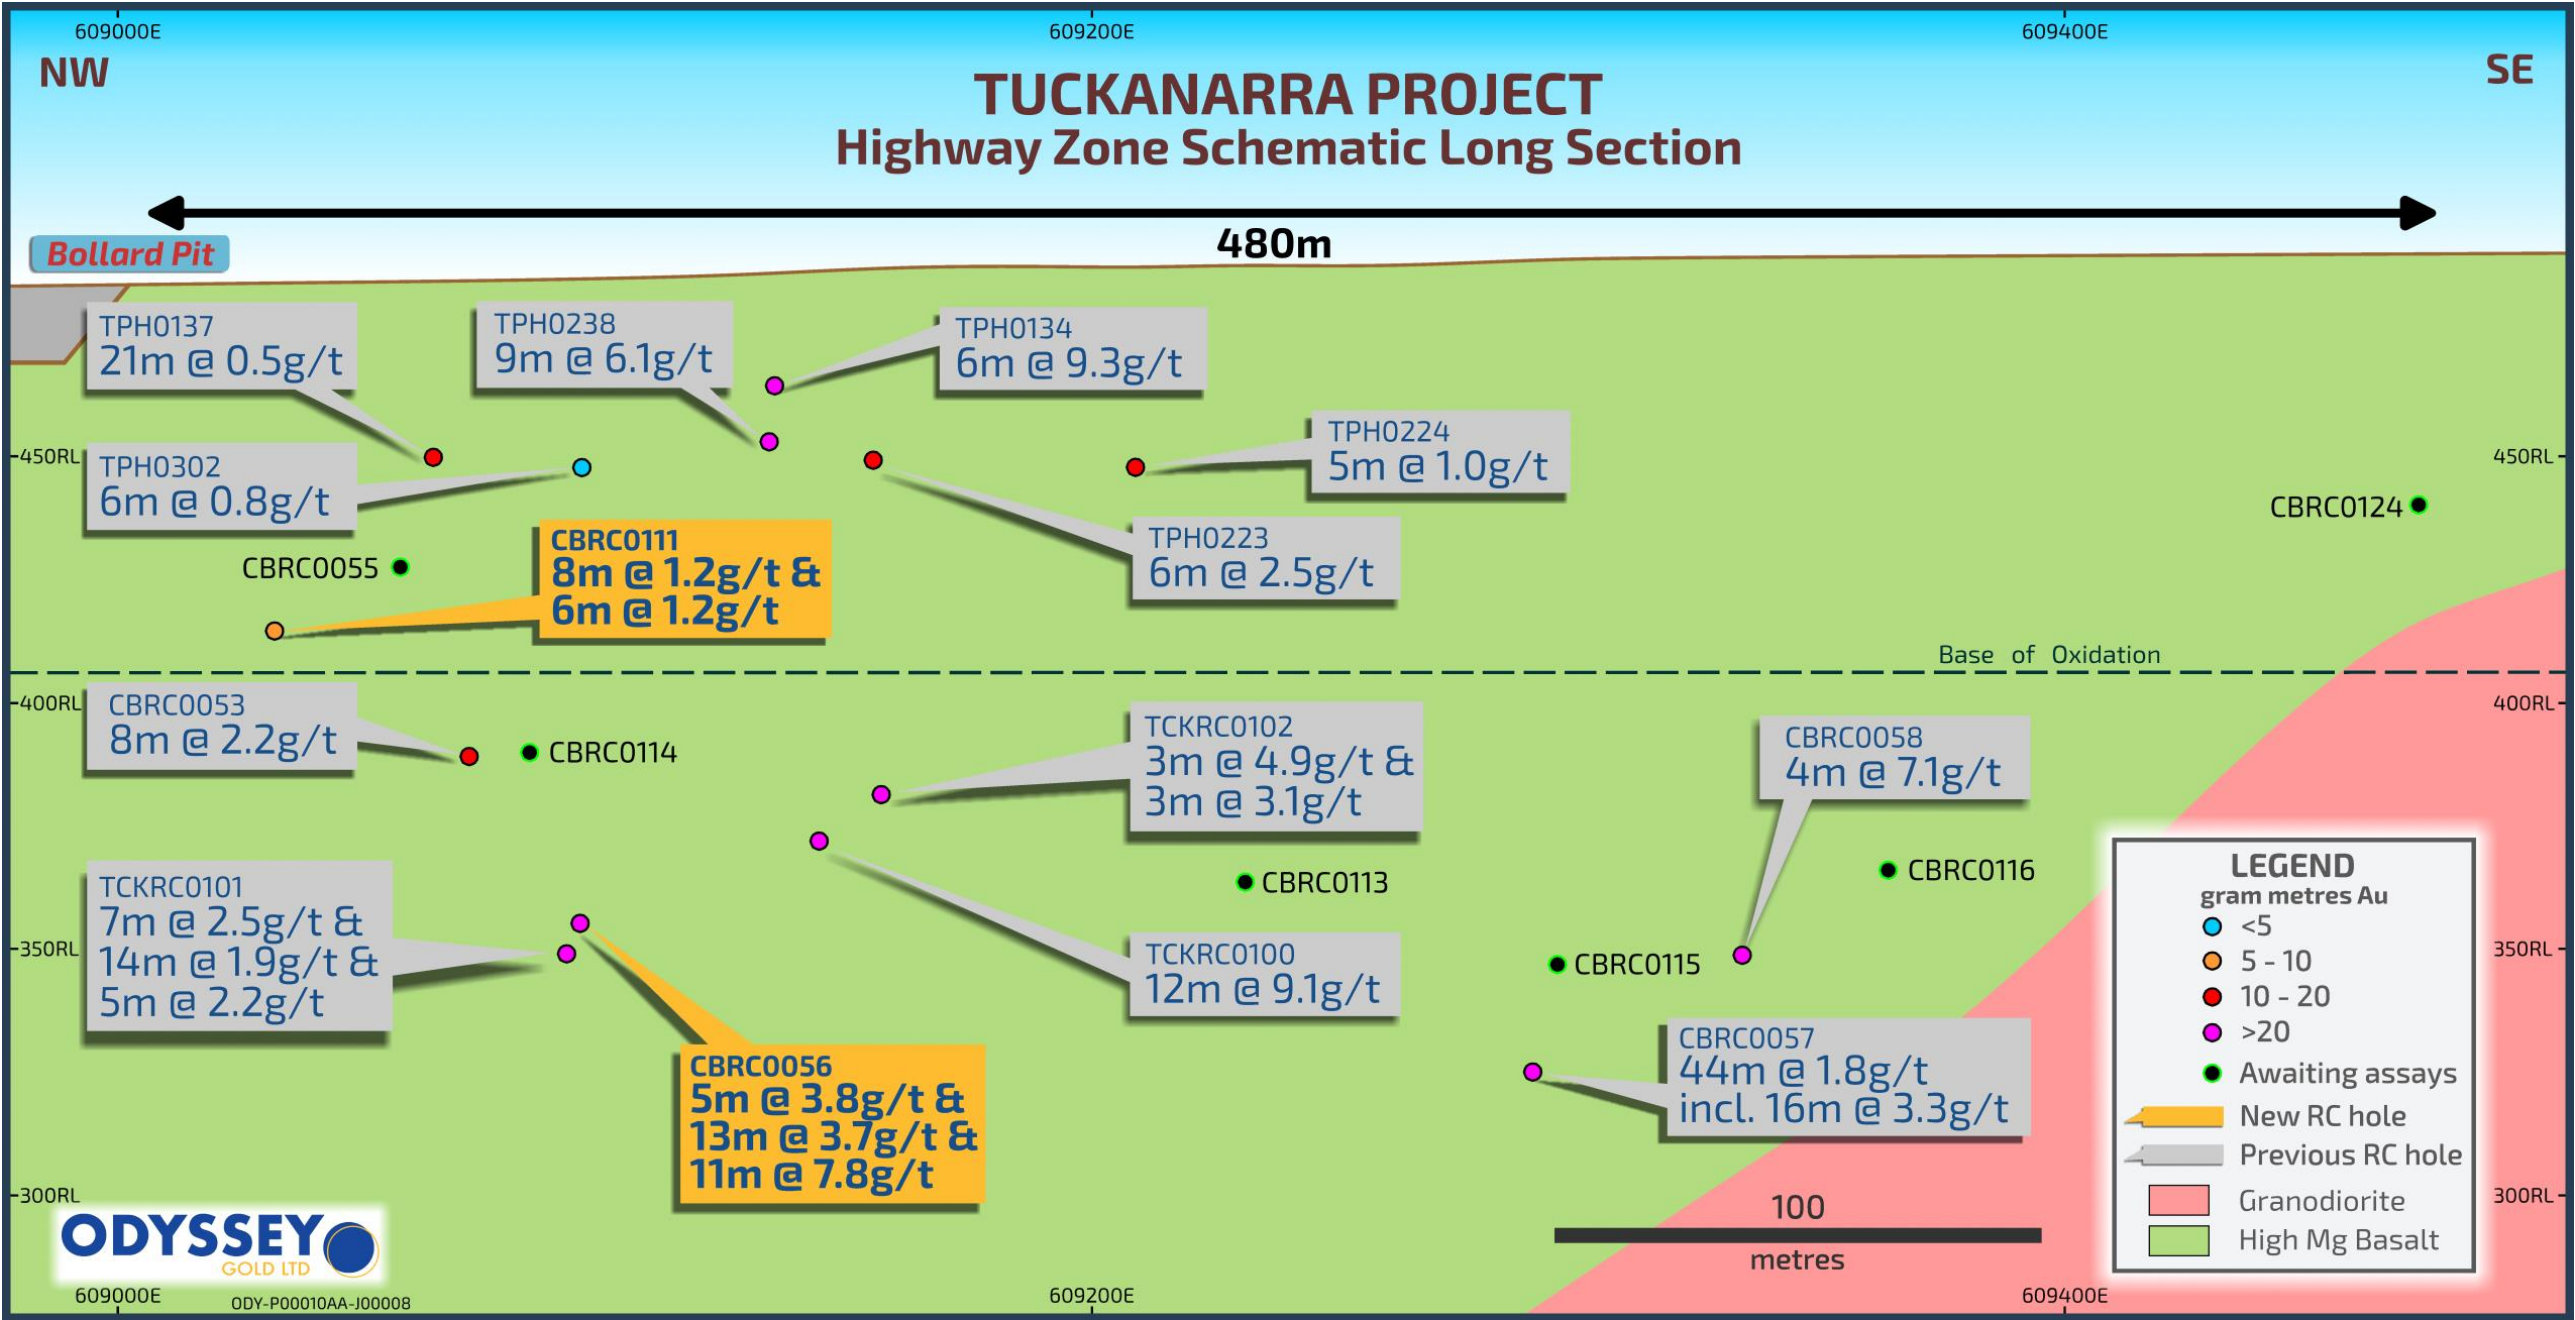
609000E 609200E 609400E

NW

TUCKANARRA PROJECT
Highway Zone Schematic Long Section

SE

480m

Bollard Pit

TPH0137
21m @ 0.5g/t

TPH0238
9m @ 6.1g/t

TPH0134
6m @ 9.3g/t

TPH0224
5m @ 1.0g/t

450RL

450RL

TPH0302
6m @ 0.8g/t

CBRC0124

CBRC0111
8m @ 1.2g/t &
6m @ 1.2g/t

TPH0223
6m @ 2.5g/t

CBRC0055

Base of Oxidation

400RL

400RL

CBRC0053
8m @ 2.2g/t

CBRC0114

TCKRC0102
3m @ 4.9g/t &
3m @ 3.1g/t

CBRC0058
4m @ 7.1g/t

CBRC0113

CBRC0116

TCKRC0101
7m @ 2.5g/t &
14m @ 1.9g/t &
5m @ 2.2g/t

350RL

TCKRC0100
12m @ 9.1g/t

CBRC0115

350RL

LEGEND
gram metres Au
<5
5 - 10
10 - 20
>20
Awaiting assays
New RC hole
Previous RC hole
Granodiorite
High Mg Basalt

CBRC0056
5m @ 3.8g/t &
13m @ 3.7g/t &
11m @ 7.8g/t

CBRC0057
44m @ 1.8g/t
incl. 16m @ 3.3g/t

300RL

300RL

ODYSSEY GOLD LTD

100
metres

609000E ODY-P00010AA-J00008 609200E 609400E